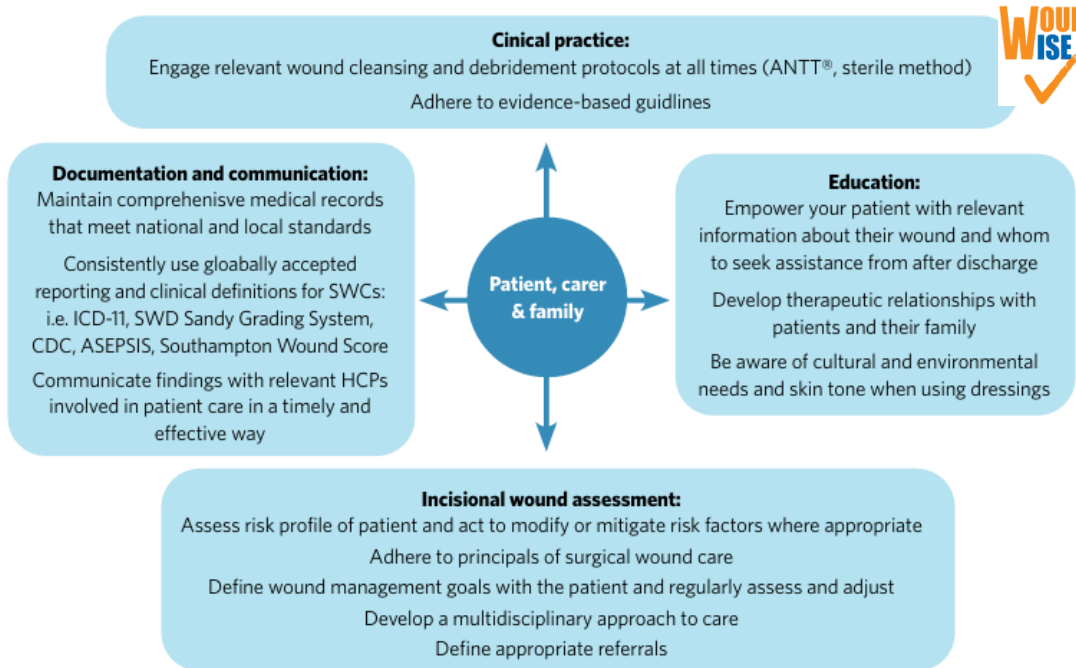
WOU
WISE

Cinical practice:
Engage relevant wound cleansing and debridement protocols at all times (ANTT®, sterile method)
Adhere to evidence-based guidlines

Documentation and communication:
Maintain comprehenisve medical records that meet national and local standards
Consistently use gloabally accepted reporting and clinical definitions for SWCs: i.e. ICD-11, SWD Sandy Grading System, CDC, ASEPSIS, Southampton Wound Score
Communicate findings with relevant HCPs involved in patient care in a timely and effective way

Patient, carer & family

Education:
Empower your patient with relevant information about their wound and whom to seek assistance from after discharge
Develop therapeutic relationships with patients and their family
Be aware of cultural and environmental needs and skin tone when using dressings

Incisional wound assessment:
Assess risk profile of patient and act to modify or mitigate risk factors where appropriate
Adhere to principals of surgical wound care
Define wound management goals with the patient and regularly assess and adjust
Develop a multidisciplinary approach to care
Define appropriate referrals